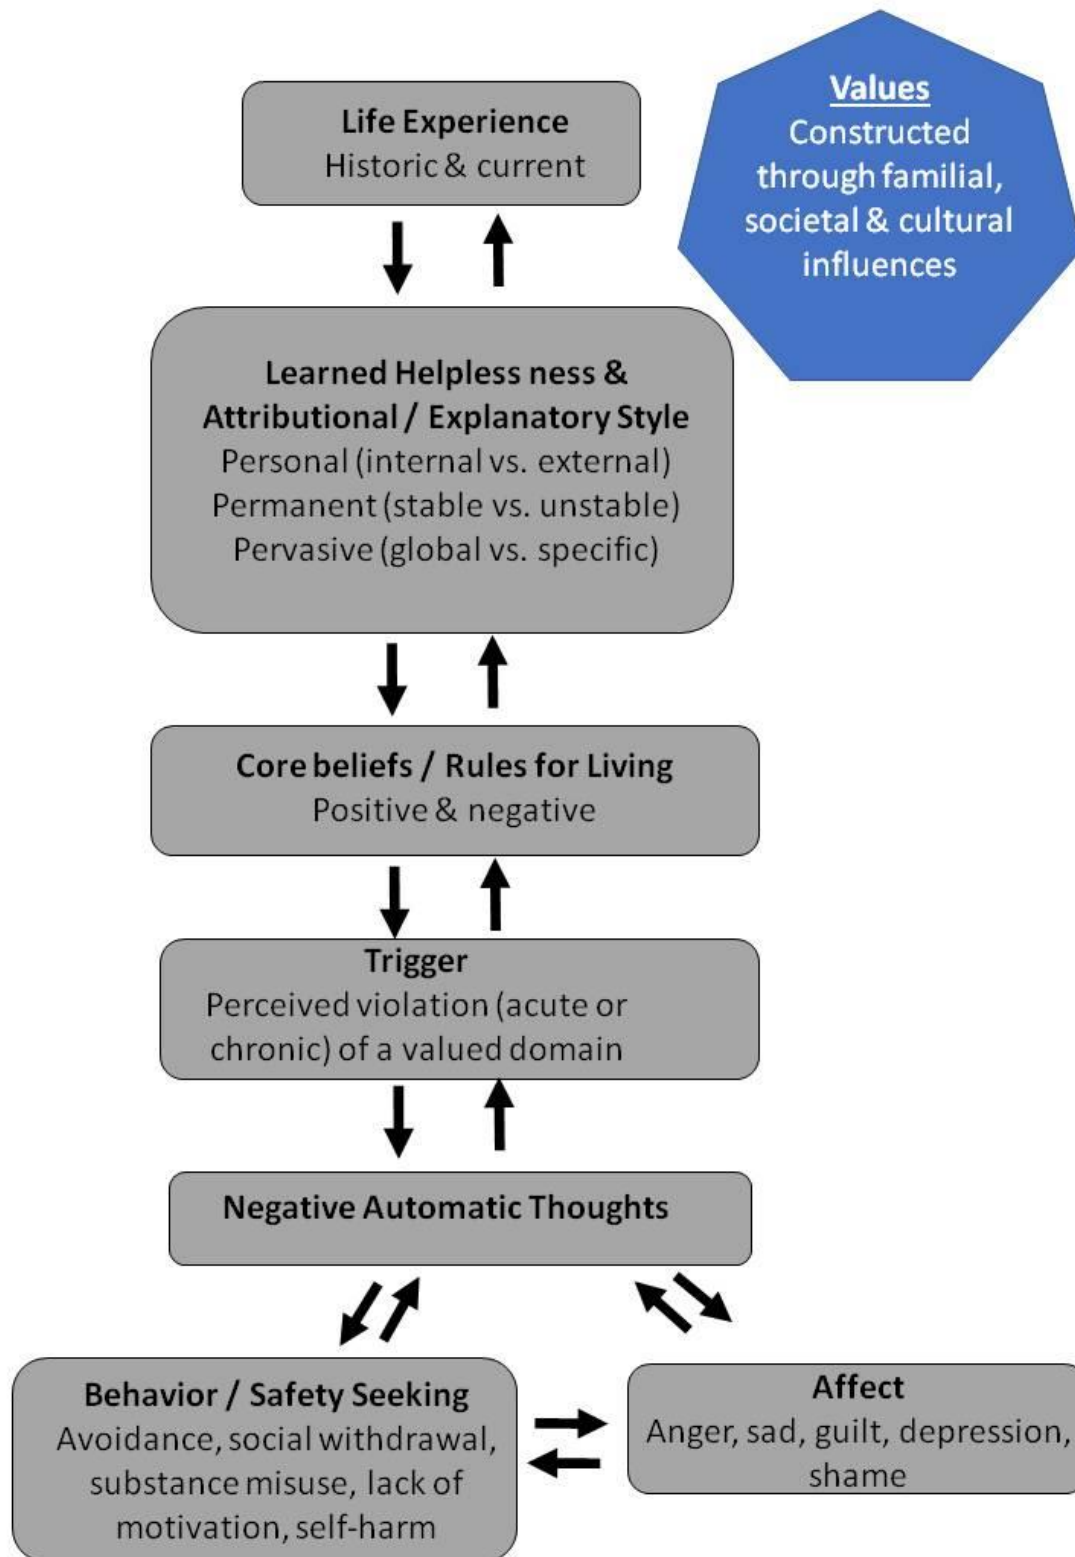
Life Experience
Historic & current

Values
Constructed through familial, societal & cultural influences

Learned Helpless ness & Attributional / Explanatory Style
Personal (internal vs. external)
Permanent (stable vs. unstable)
Pervasive (global vs. specific)

Core beliefs / Rules for Living
Positive & negative

Trigger
Perceived violation (acute or chronic) of a valued domain

Negative Automatic Thoughts

Behavior / Safety Seeking
Avoidance, social withdrawal, substance misuse, lack of motivation, self-harm

Affect
Anger, sad, guilt, depression, shame